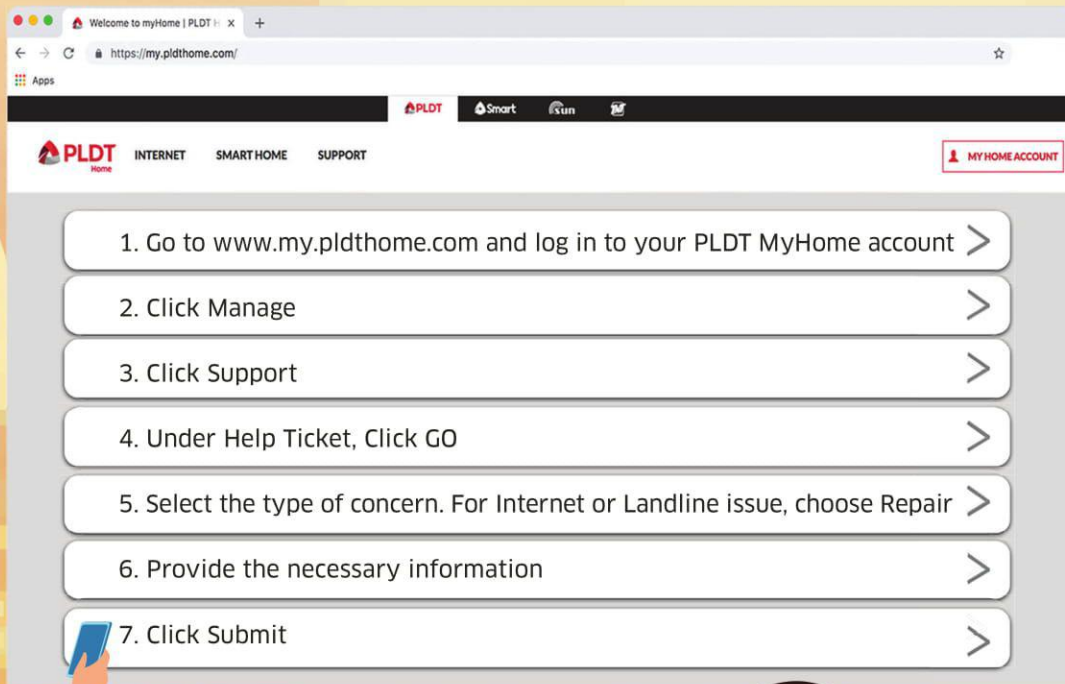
Welcome to myHome | PLDT H ×
+
https://my.pldthome.com/
Apps
PLDT Smart Sun
PLDT Home
INTERNET
SMART HOME
SUPPORT
MY HOME ACCOUNT

1. Go to www.my.pldthome.com and log in to your PLDT MyHome account

2. Click Manage

3. Click Support

4. Under Help Ticket, Click GO

5. Select the type of concern. For Internet or Landline issue, choose Repair

6. Provide the necessary information

7. Click Submit